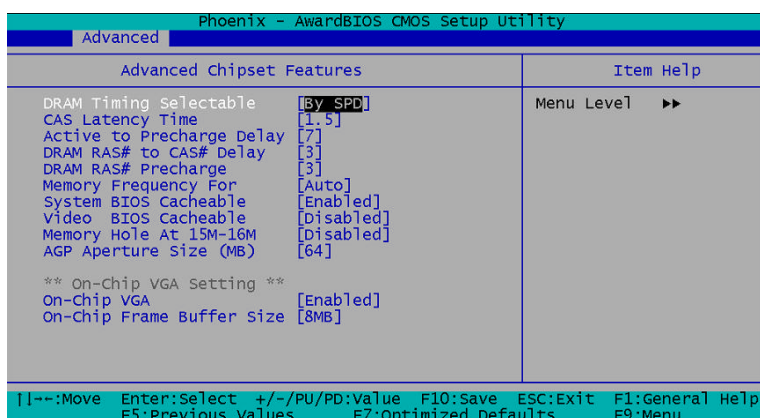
Phoenix - AwardBIOS CMOS Setup Utility
Advanced

Advanced Chipset Features

Item Help

| | |
|---|---|
| DRAM Timing Selectable | [By SPD] |
| CAS Latency Time | [1.5] |
| Active to Precharge Delay | [7] |
| DRAM RAS# to CAS# Delay | [3] |
| DRAM RAS# Precharge | [3] |
| Memory Frequency For | [Auto] |
| System BIOS Cacheable | [Enabled] |
| Video BIOS Cacheable | [Disabled] |
| Memory Hole At 15M-16M | [Disabled] |
| AGP Aperture Size (MB) | [64] |

** On-Chip VGA Setting **

| | |
|---|---|
| On-Chip VGA | [Enabled] |
| On-Chip Frame Buffer Size | [8MB] |

Menu Level ▸▸

↑↓→←:Move Enter:Select +/-/PU/PD:Value F10:Save ESC:Exit F1:General Help
F5:Previous Values F7:Optimized Defaults F9:Menu